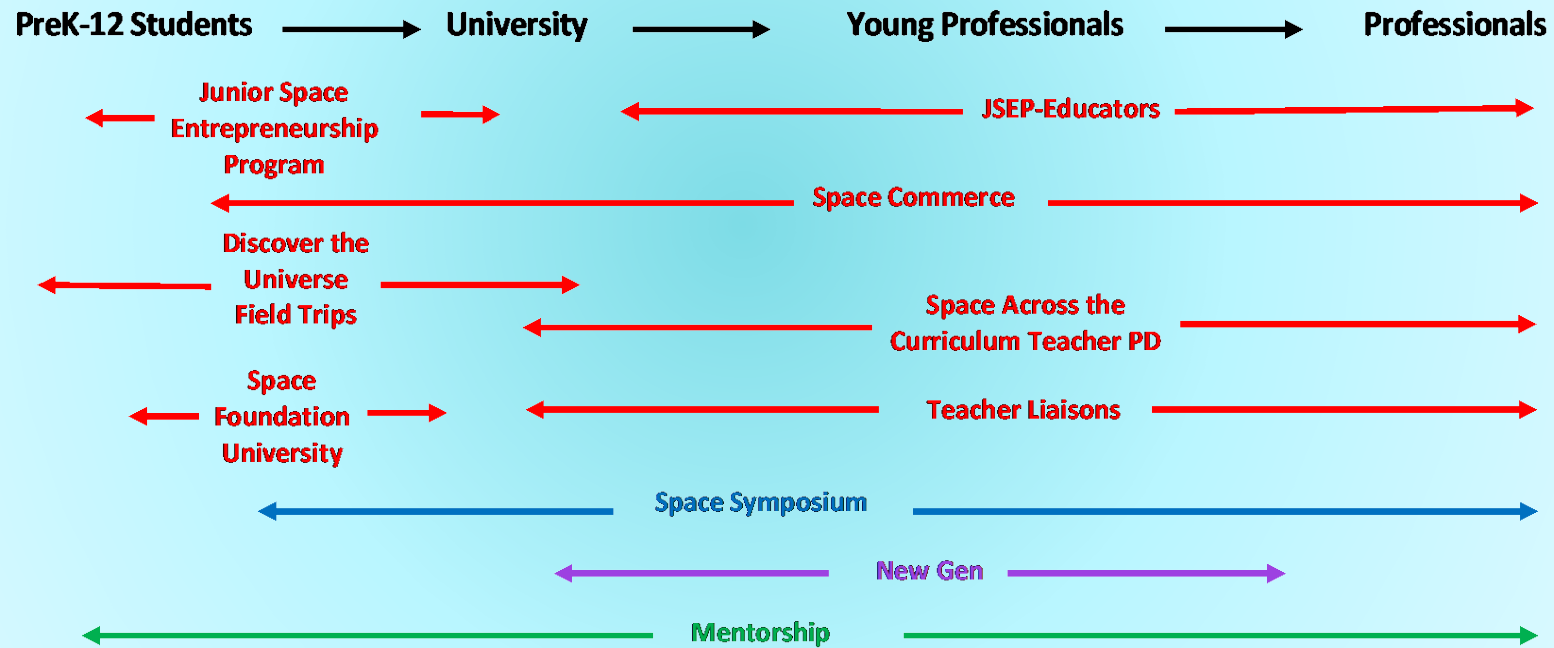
PreK-12 Students University Young Professionals Professionals

Junior Space Entrepreneurship Program

JSEP-Educators

Space Commerce

Discover the Universe Field Trips

Space Across the Curriculum Teacher PD

Space Foundation University

Teacher Liaisons

Space Symposium

New Gen

Mentorship